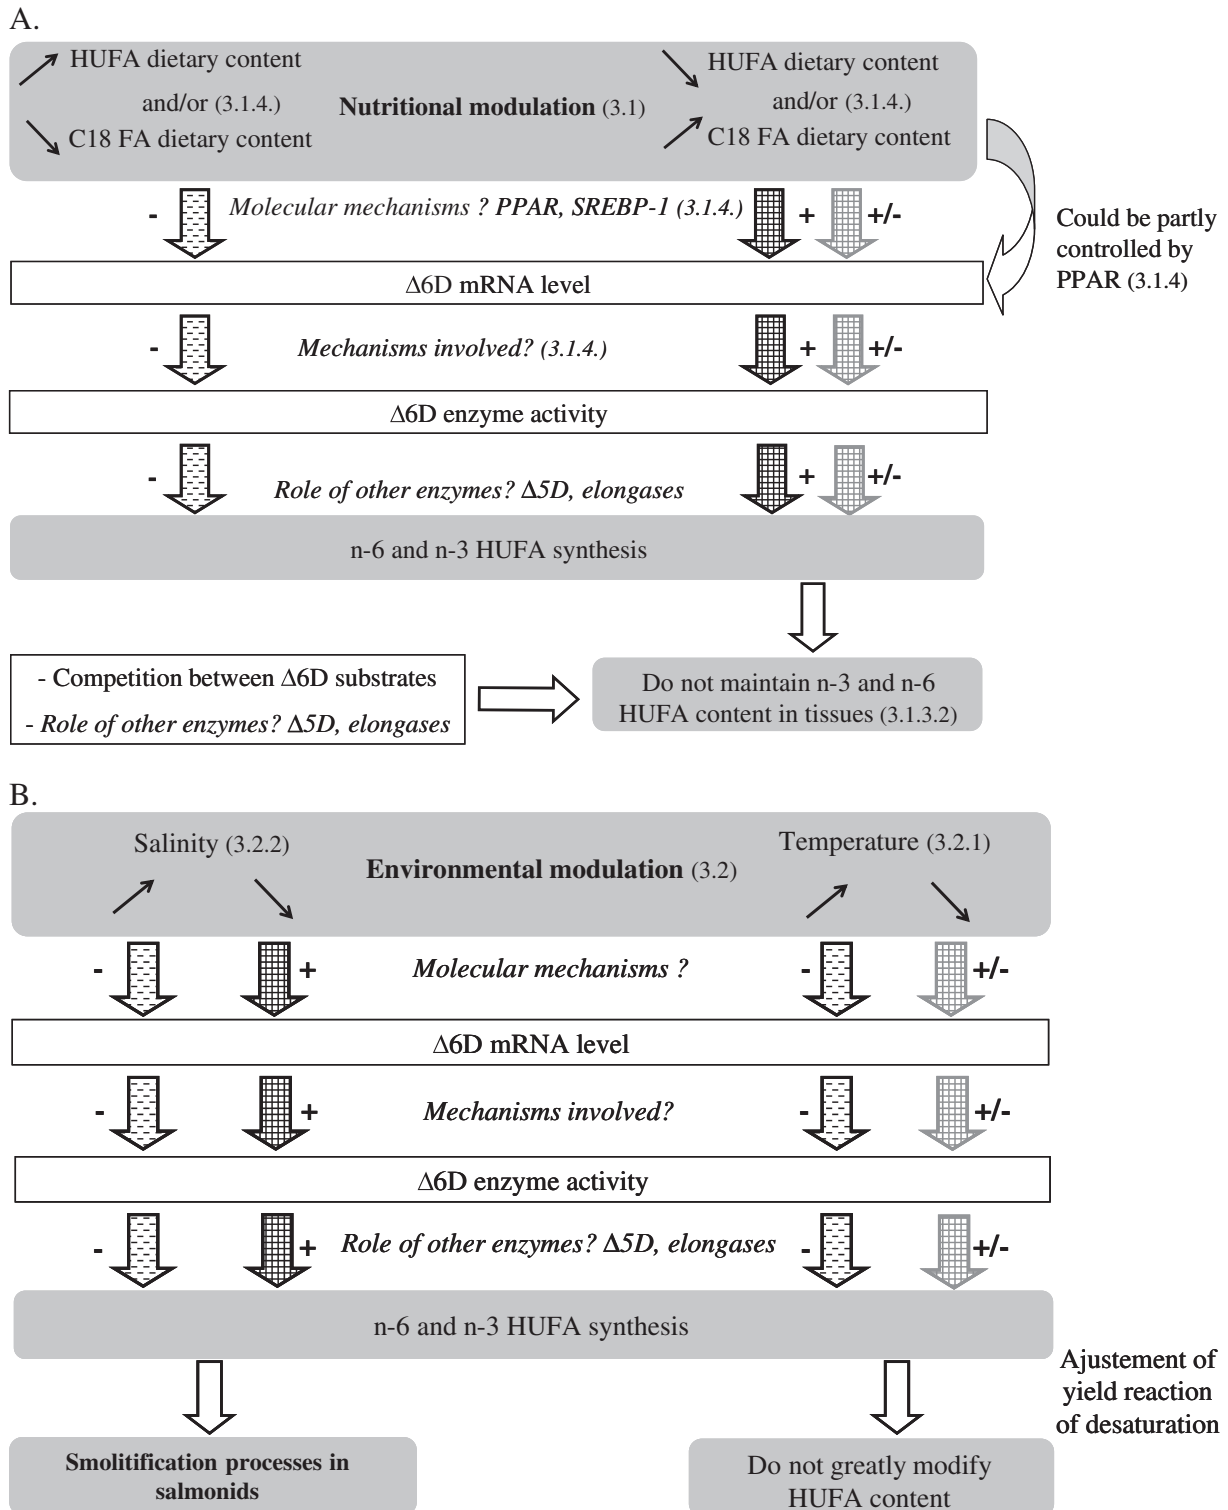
A.

↗ HUFA dietary content
and/or (3.1.4.)
↘ C18 FA dietary content

**Nutritional modulation** (3.1)

↘ HUFA dietary content
and/or (3.1.4.)
↗ C18 FA dietary content

- *Molecular mechanisms ? PPAR, SREBP-1 (3.1.4.)* + +/-

Could be partly controlled by PPAR (3.1.4)

$\Delta$6D mRNA level

- *Mechanisms involved? (3.1.4.)* + +/-

$\Delta$6D enzyme activity

- *Role of other enzymes? $\Delta$5D, elongases* + +/-

n-6 and n-3 HUFA synthesis

- Competition between $\Delta$6D substrates
- *Role of other enzymes? $\Delta$5D, elongases*

Do not maintain n-3 and n-6 HUFA content in tissues (3.1.3.2)

B.

Salinity (3.2.2)
↗ ↘

**Environmental modulation** (3.2)

Temperature (3.2.1)
↗ ↘

- + *Molecular mechanisms ?* - +/-

$\Delta$6D mRNA level

- + *Mechanisms involved?* - +/-

$\Delta$6D enzyme activity

- + *Role of other enzymes? $\Delta$5D, elongases* - +/-

n-6 and n-3 HUFA synthesis

Ajustement of yield reaction of desaturation

**Smolitification processes in salmonids**

Do not greatly modify HUFA content